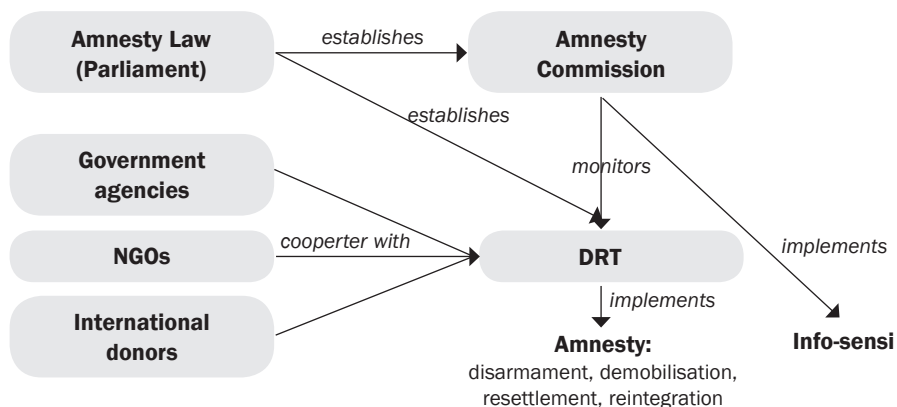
Amnesty Law (Parliament)

establishes

Amnesty Commission

establishes

Government agencies

monitors

implements

NGOs

cooperter with

DRT

International donors

implements

Amnesty:
disarmament, demobilisation, resettlement, reintegration

Info-sensi